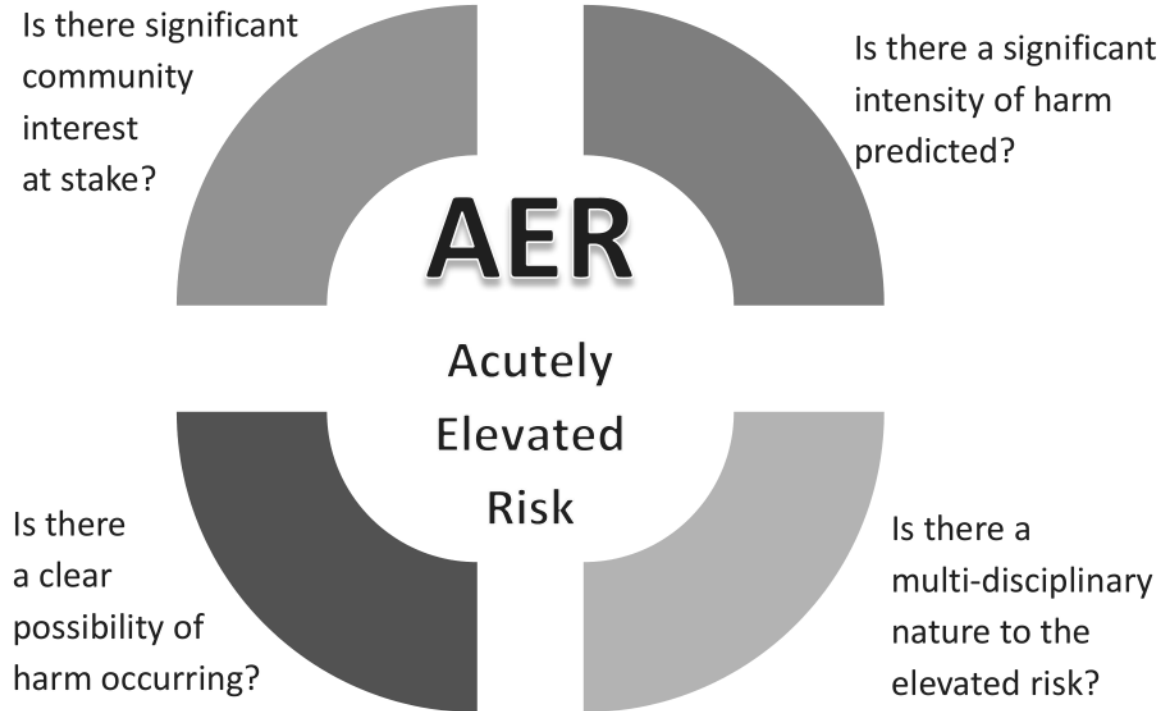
Is there significant community interest at stake?

Is there a significant intensity of harm predicted?

AER

Acutely Elevated Risk

Is there a clear possibility of harm occurring?

Is there a multi-disciplinary nature to the elevated risk?